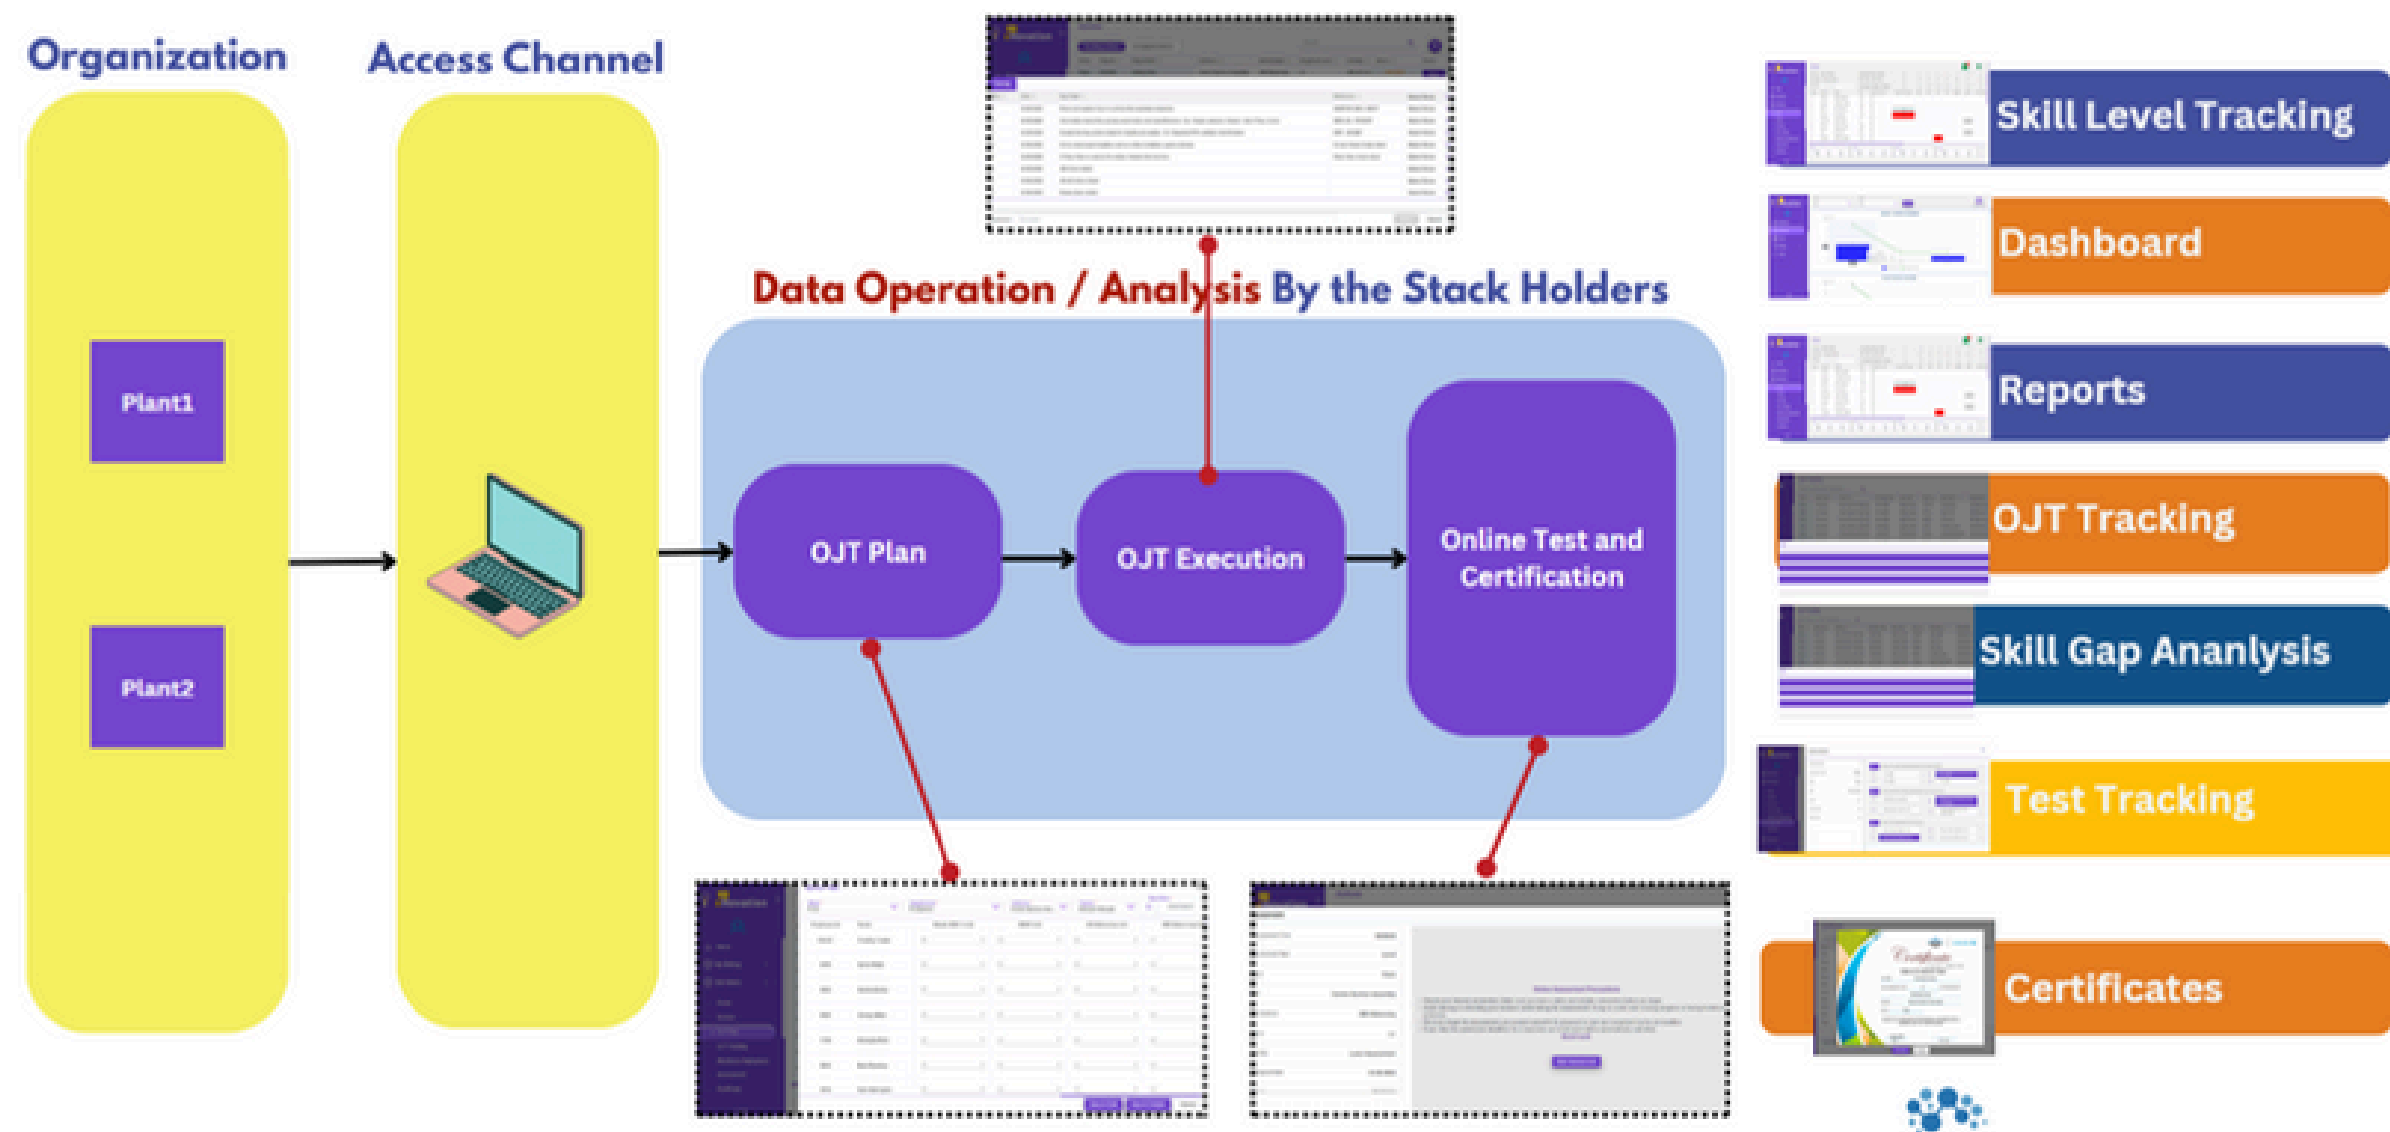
Organization

Access Channel

Plant1

Plant2

Data Operation / Analysis By the Stack Holders

OJT Plan

OJT Execution

Online Test and Certification

Skill Level Tracking

Dashboard

Reports

OJT Tracking

Skill Gap Ananlysis

Test Tracking

Certificates